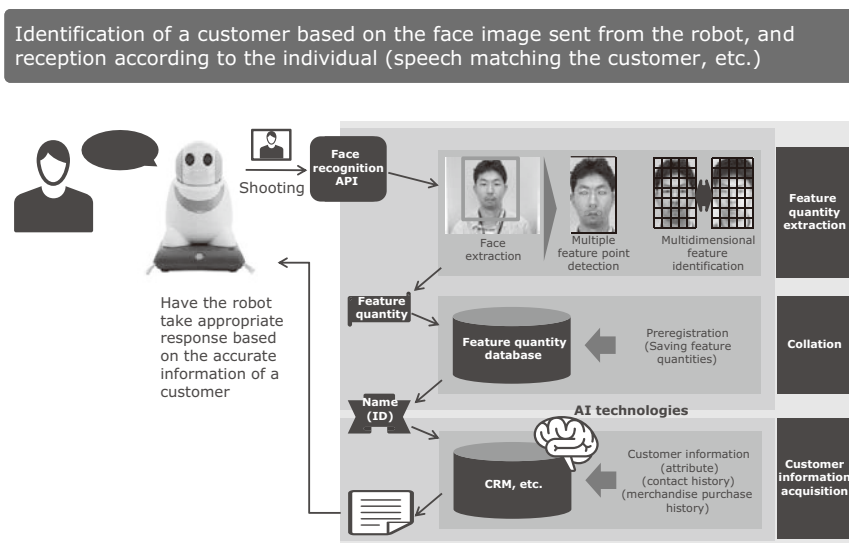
Identification of a customer based on the face image sent from the robot, and reception according to the individual (speech matching the customer, etc.)

Shooting

Face recognition API

Face extraction

Multiple feature point detection

Multidimensional feature identification

Feature quantity extraction

Have the robot take appropriate response based on the accurate information of a customer

Feature quantity

Feature quantity database

Preregistration (Saving feature quantities)

Collation

Name (ID)

AI technologies

CRM, etc.

Customer information (attribute) (contact history) (merchandise purchase history)

Customer information acquisition